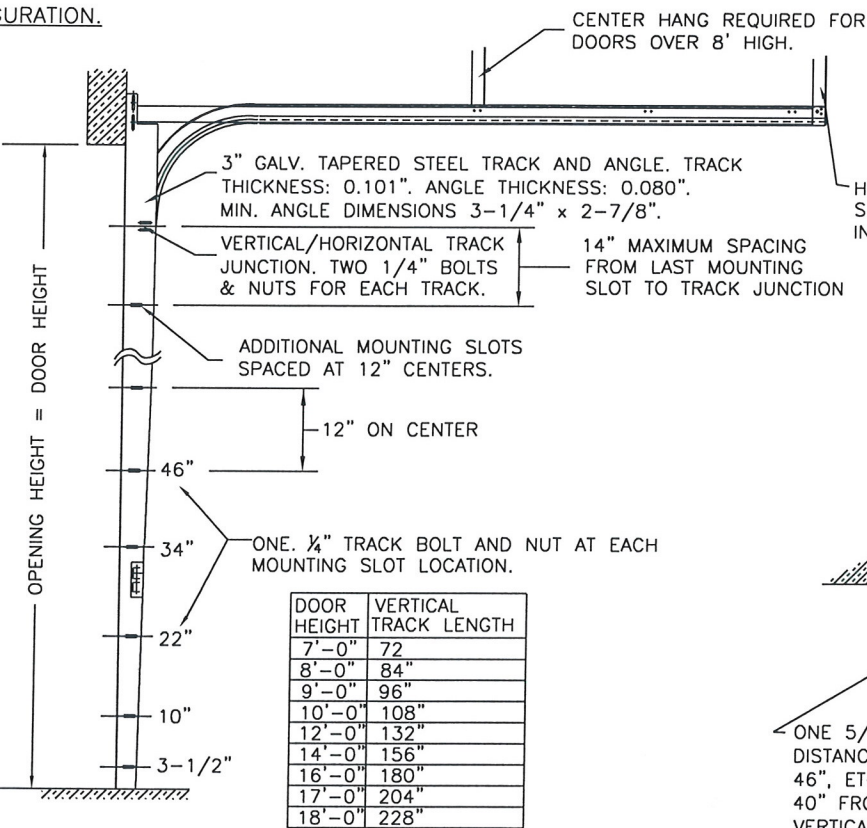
GURATION.

CENTER HANG REQUIRED FOR DOORS OVER 8' HIGH.

H S IN

3" GALV. TAPERED STEEL TRACK AND ANGLE. TRACK THICKNESS: 0.101". ANGLE THICKNESS: 0.080". MIN. ANGLE DIMENSIONS 3-1/4" x 2-7/8".

VERTICAL/HORIZONTAL TRACK JUNCTION. TWO 1/4" BOLTS & NUTS FOR EACH TRACK.

14" MAXIMUM SPACING FROM LAST MOUNTING SLOT TO TRACK JUNCTION

ADDITIONAL MOUNTING SLOTS SPACED AT 12" CENTERS.

12" ON CENTER

OPENING HEIGHT = DOOR HEIGHT

46"

34"

22"

10"

3-1/2"

ONE. $\frac{1}{4}$" TRACK BOLT AND NUT AT EACH MOUNTING SLOT LOCATION.

| DOOR HEIGHT | VERTICAL TRACK LENGTH |
|---|---|
| 7'-0" | 72 |
| 8'-0" | 84" |
| 9'-0" | 96" |
| 10'-0" | 108" |
| 12'-0" | 132" |
| 14'-0" | 156" |
| 16'-0" | 180" |
| 17'-0" | 204" |
| 18'-0" | 228" |

ONE 5/ DISTANC 46", ET 40" FRO VERTICA